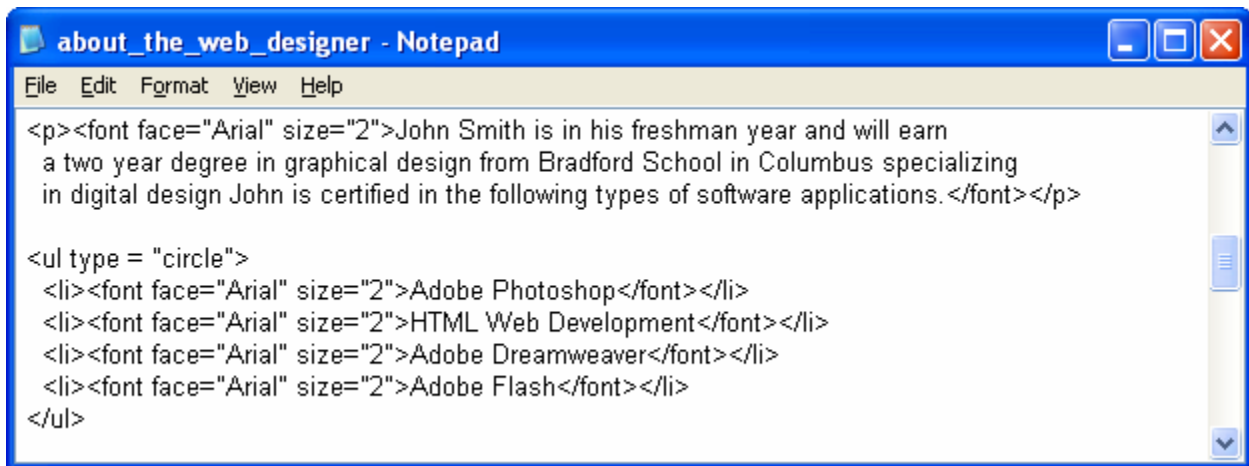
about_the_web_designer - Notepad

File Edit Format View Help

<p><font face="Arial" size="2">John Smith is in his freshman year and will earn a two year degree in graphical design from Bradford School in Columbus specializing in digital design John is certified in the following types of software applications.</font></p>

<ul type = "circle">
<li><font face="Arial" size="2">Adobe Photoshop</font></li>
<li><font face="Arial" size="2">HTML Web Development</font></li>
<li><font face="Arial" size="2">Adobe Dreamweaver</font></li>
<li><font face="Arial" size="2">Adobe Flash</font></li>
</ul>